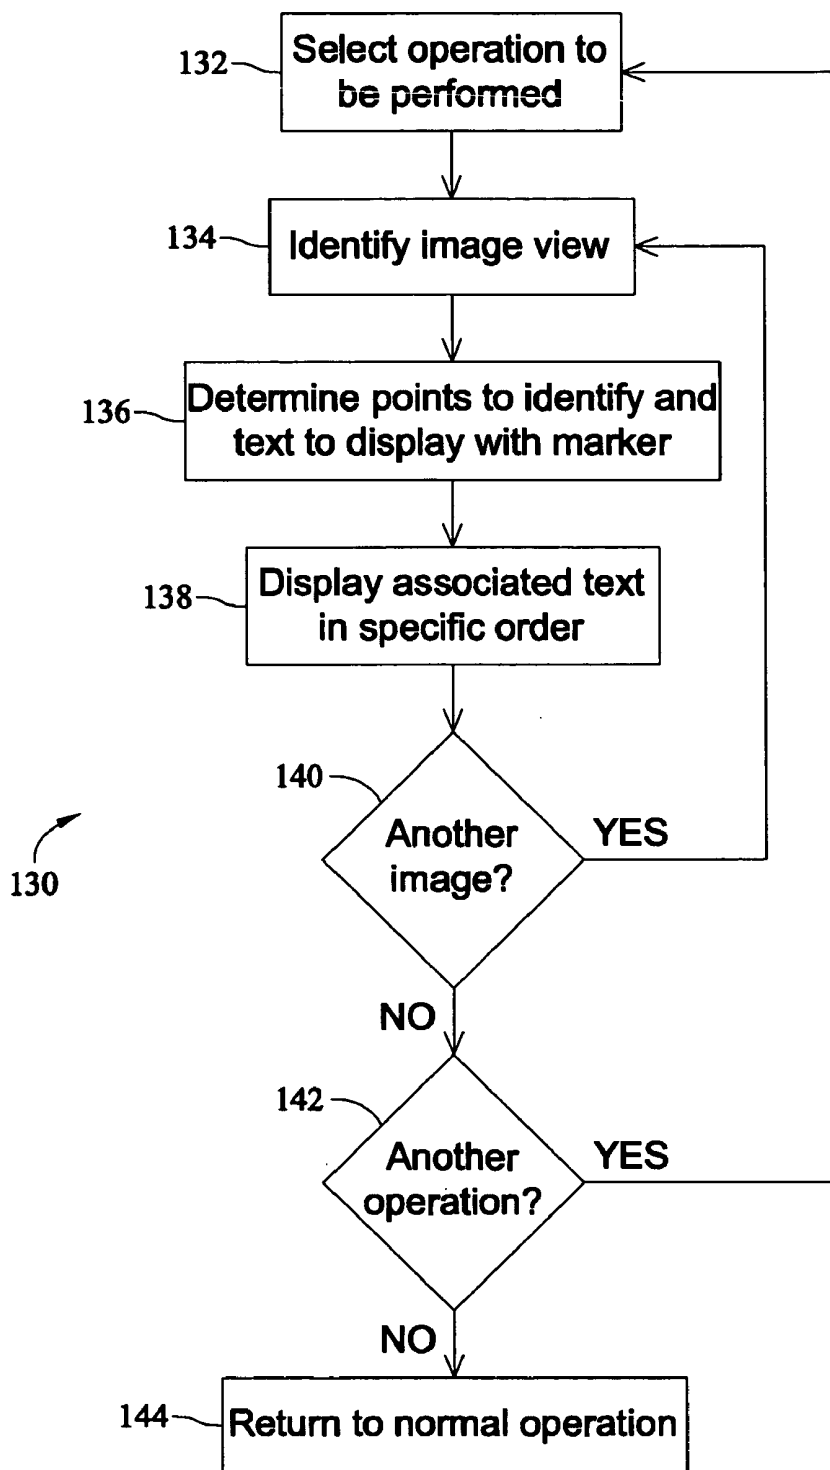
132
Select operation to be performed

134
Identify image view

136
Determine points to identify and text to display with marker

138
Display associated text in specific order

140
Another image?
YES
NO

130

142
Another operation?
YES
NO

144
Return to normal operation